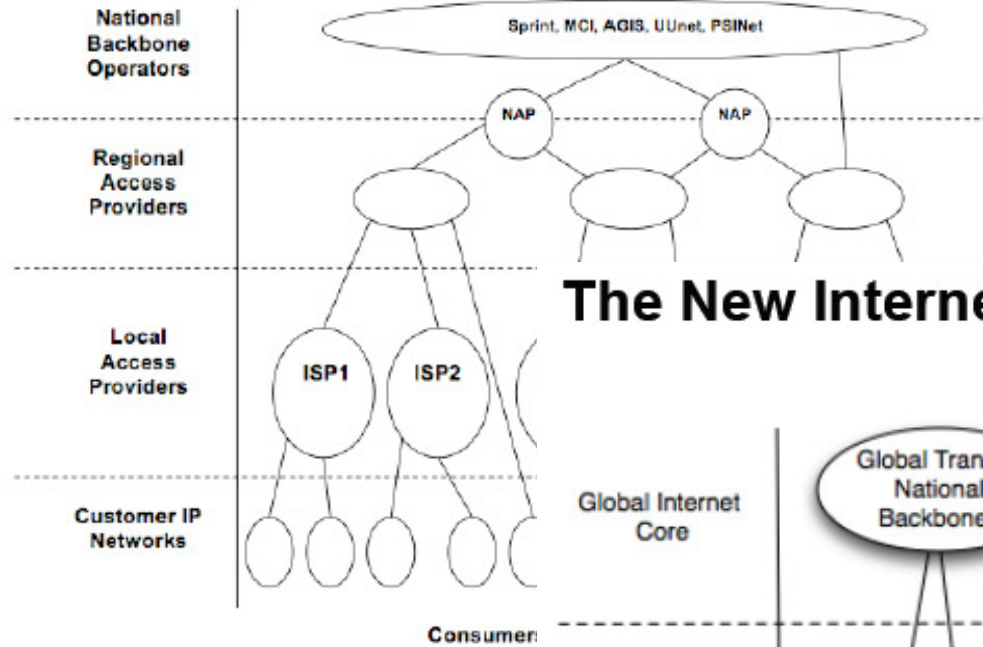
National Backbone Operators

Sprint, MCI, AGIS, UUnet, PSINet

NAP

NAP

Regional Access Providers

Local Access Providers

ISP1

ISP2

Customer IP Networks

Consumers

The New Interne

Global Internet Core

Global Tran
National
Backbone